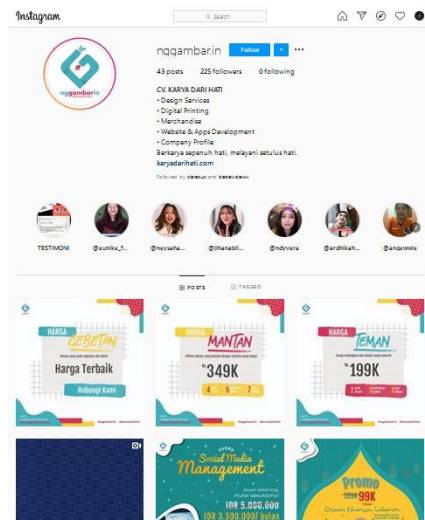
Instagram

Search

nggambar.in

nggambar.in Follow

43 posts 225 followers 0 following

CV. KARYA DARI HATI
• Design Services
• Digital Printing
• Merchandise
• Website & Apps Development
• Company Profile
Berkarya sepenuh hati, melayani setulus hati.
karyadarihati.com

Followed by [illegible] and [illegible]

TESTIMONI @sumiko_f... @neysaha... @lihanabil... @ndyvera @ardhikah... @angxwwie

POSTS TAGGED

HARGA GEBETAN Harga Terbaik Hubungi Kami

HARGA MANTAN 349K

HARGA TEMAN 199K

Social Media Management IDR 5.000.000 IDR 3.500.000/ bulan

Promo 99K